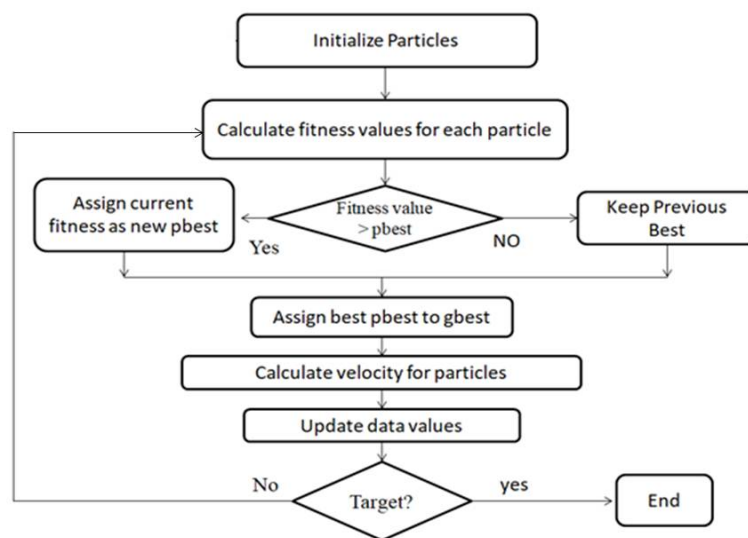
Initialize Particles

Calculate fitness values for each particle

Assign current fitness as new pbest

Fitness value > pbest

Keep Previous Best

Yes

NO

Assign best pbest to gbest

Calculate velocity for particles

Update data values

No

Target?

yes

End